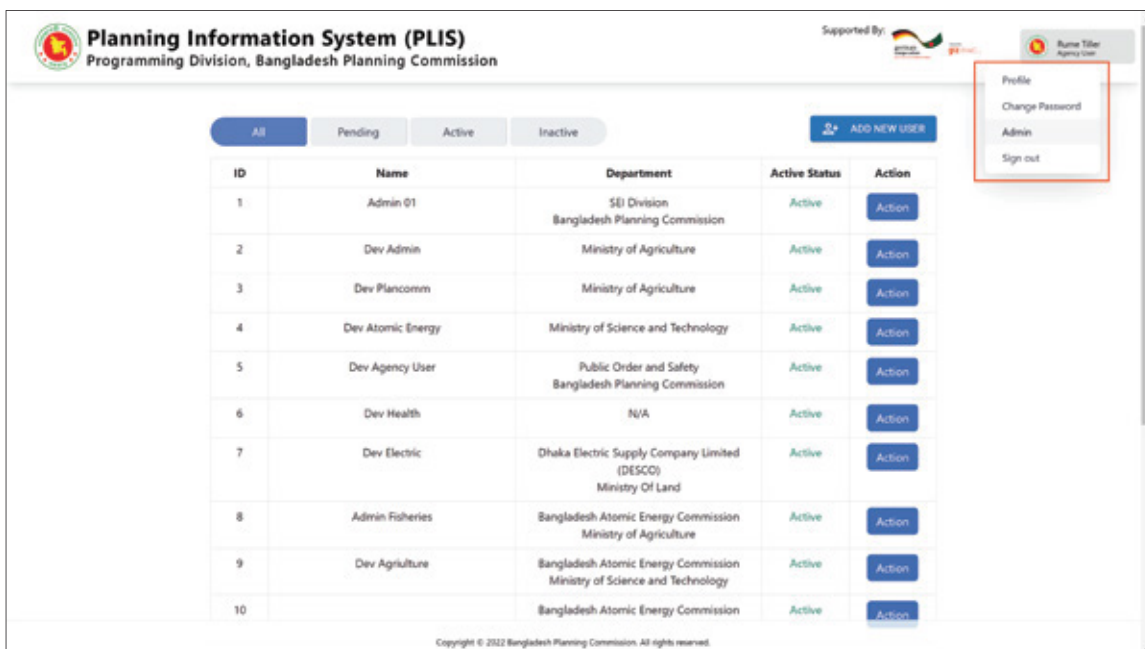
Planning Information System (PLIS)
Programming Division, Bangladesh Planning Commission

Supported By: giz

Rume Tiller
Agency User

Profile
Change Password
Admin
Sign out

All | Pending | Active | Inactive

ADD NEW USER

| ID | Name | Department | Active Status | Action |
|---|---|---|---|---|
| 1 | Admin 01 | SEI Division Bangladesh Planning Commission | Active | Action |
| 2 | Dev Admin | Ministry of Agriculture | Active | Action |
| 3 | Dev Plancomm | Ministry of Agriculture | Active | Action |
| 4 | Dev Atomic Energy | Ministry of Science and Technology | Active | Action |
| 5 | Dev Agency User | Public Order and Safety Bangladesh Planning Commission | Active | Action |
| 6 | Dev Health | N/A | Active | Action |
| 7 | Dev Electric | Dhaka Electric Supply Company Limited (DESCO) Ministry Of Land | Active | Action |
| 8 | Admin Fisheries | Bangladesh Atomic Energy Commission Ministry of Agriculture | Active | Action |
| 9 | Dev Agriulture | Bangladesh Atomic Energy Commission Ministry of Science and Technology | Active | Action |
| 10 | | Bangladesh Atomic Energy Commission | Active | Action |

Copyright © 2022 Bangladesh Planning Commission. All rights reserved.